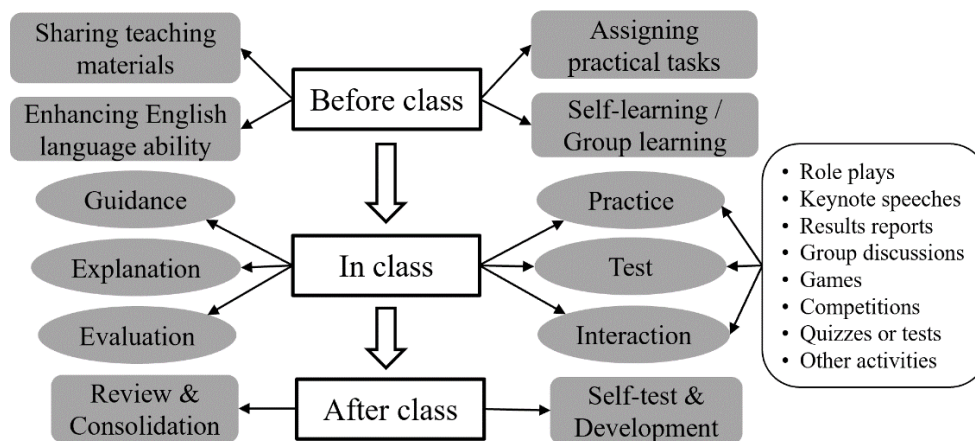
Sharing teaching materials

Enhancing English language ability

Before class

Assigning practical tasks

Self-learning / Group learning

Guidance

Explanation

Evaluation

In class

Practice

Test

Interaction

• Role plays
• Keynote speeches
• Results reports
• Group discussions
• Games
• Competitions
• Quizzes or tests
• Other activities

Review & Consolidation

After class

Self-test & Development